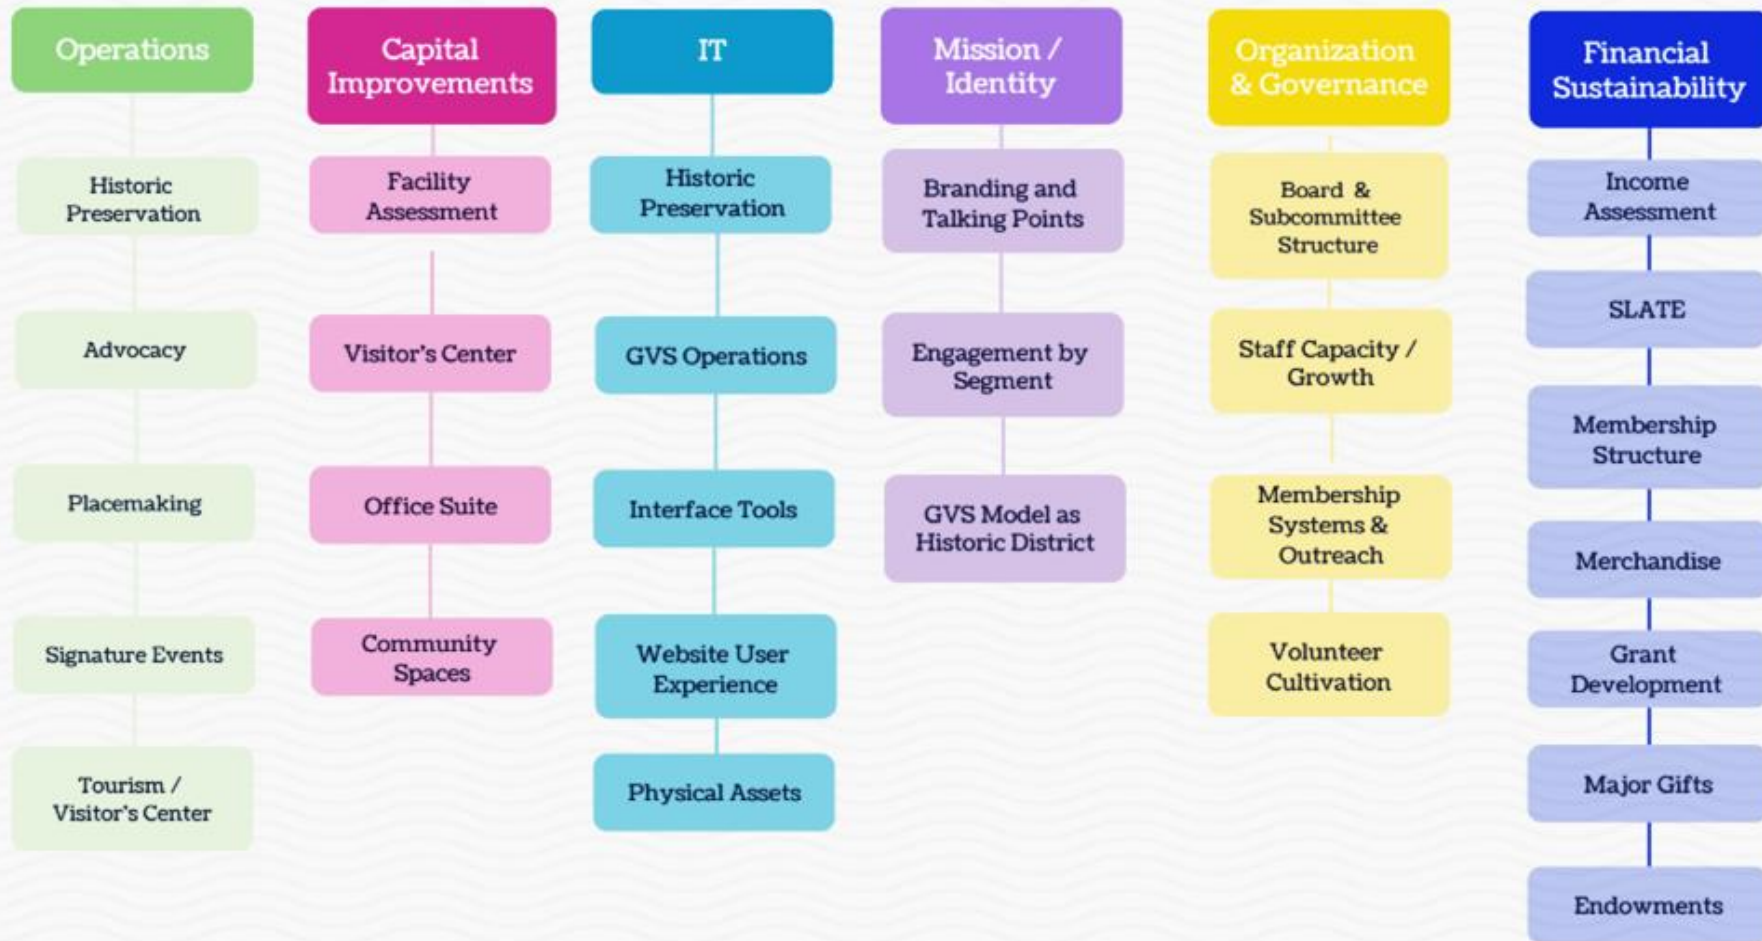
Operations

Historic Preservation

Advocacy

Placemaking

Signature Events

Tourism / Visitor's Center

Capital Improvements

Facility Assessment

Visitor's Center

Office Suite

Community Spaces

IT

Historic Preservation

GVS Operations

Interface Tools

Website User Experience

Physical Assets

Mission / Identity

Branding and Talking Points

Engagement by Segment

GVS Model as Historic District

Organization & Governance

Board & Subcommittee Structure

Staff Capacity / Growth

Membership Systems & Outreach

Volunteer Cultivation

Financial Sustainability

Income Assessment

SLATE

Membership Structure

Merchandise

Grant Development

Major Gifts

Endowments